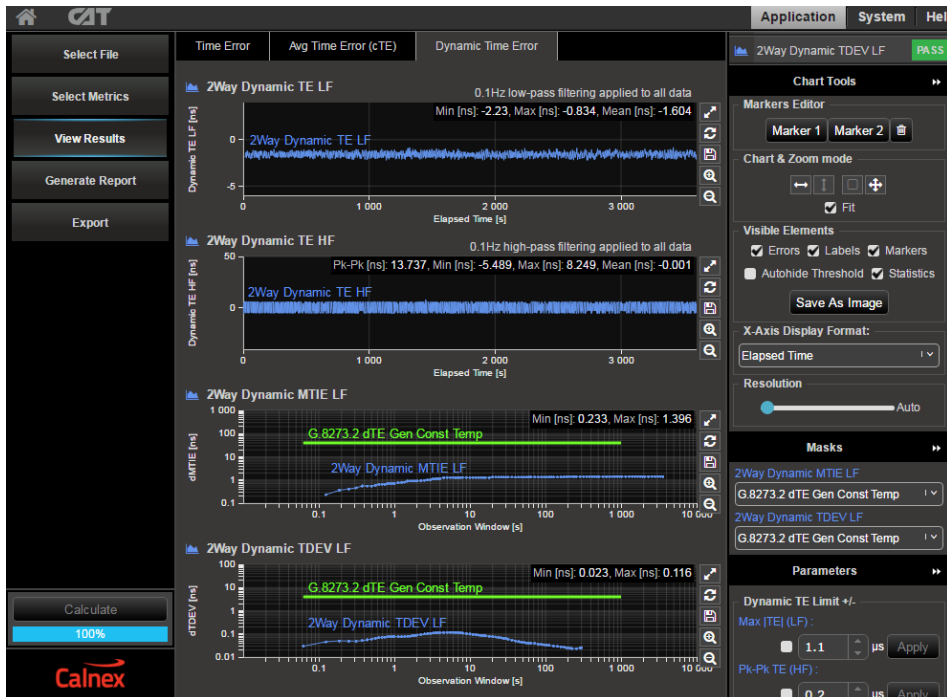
CAT

Application System Hel

Select File

Select Metrics

View Results

Generate Report

Export

Calculate

100%

Calnex

Time Error | Avg Time Error (cTE) | Dynamic Time Error

2Way Dynamic TE LF

0.1Hz low-pass filtering applied to all data

Min [ns]: -2.23, Max [ns]: -0.834, Mean [ns]: -1.604

Dynamic TE LF [ns]

0

-5

2Way Dynamic TE LF

0 1 000 2 000 3 000

Elapsed Time [s]

2Way Dynamic TE HF

0.1Hz high-pass filtering applied to all data

Pk-Pk [ns]: 13.737, Min [ns]: -5.489, Max [ns]: 8.249, Mean [ns]: -0.001

Dynamic TE HF [ns]

50

0

2Way Dynamic TE HF

0 1 000 2 000 3 000

Elapsed Time [s]

2Way Dynamic MTIE LF

Min [ns]: 0.233, Max [ns]: 1.396

dMTIE [ns]

1 000

100

10

1

0.1

G.8273.2 dTE Gen Const Temp

2Way Dynamic MTIE LF

0.1 1 10 100 1 000 10 000

Observation Window [s]

2Way Dynamic TDEV LF

Min [ns]: 0.023, Max [ns]: 0.116

dTDEV [ns]

10

1

0.1

0.01

G.8273.2 dTE Gen Const Temp

2Way Dynamic TDEV LF

0.1 1 10 100 1 000 10 000

Observation Window [s]

2Way Dynamic TDEV LF PASS

Chart Tools

Markers Editor

Marker 1 Marker 2

Chart & Zoom mode

Fit

Visible Elements

Errors Labels Markers

Autohide Threshold Statistics

Save As Image

X-Axis Display Format:

Elapsed Time

Resolution

Auto

Masks

2Way Dynamic MTIE LF

G.8273.2 dTE Gen Const Temp

2Way Dynamic TDEV LF

G.8273.2 dTE Gen Const Temp

Parameters

Dynamic TE Limit +/-

Max |TE| (LF) :

1.1 µs Apply

Pk-Pk TE (HF) :

0.2 µs Apply